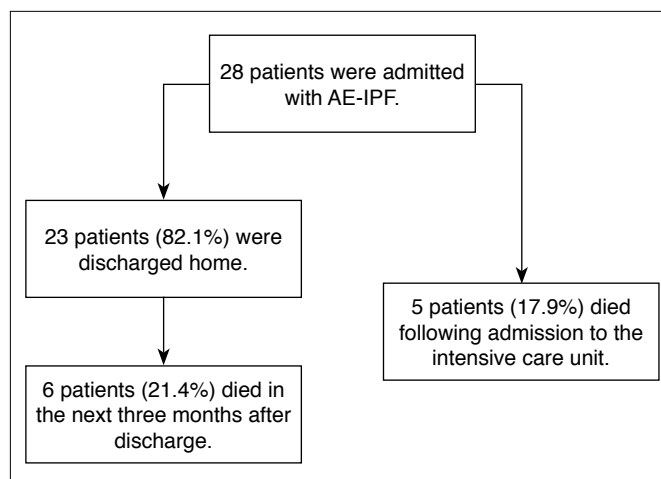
28 patients were admitted with AE-IPF.

23 patients (82.1%) were discharged home.

6 patients (21.4%) died in the next three months after discharge.

5 patients (17.9%) died following admission to the intensive care unit.